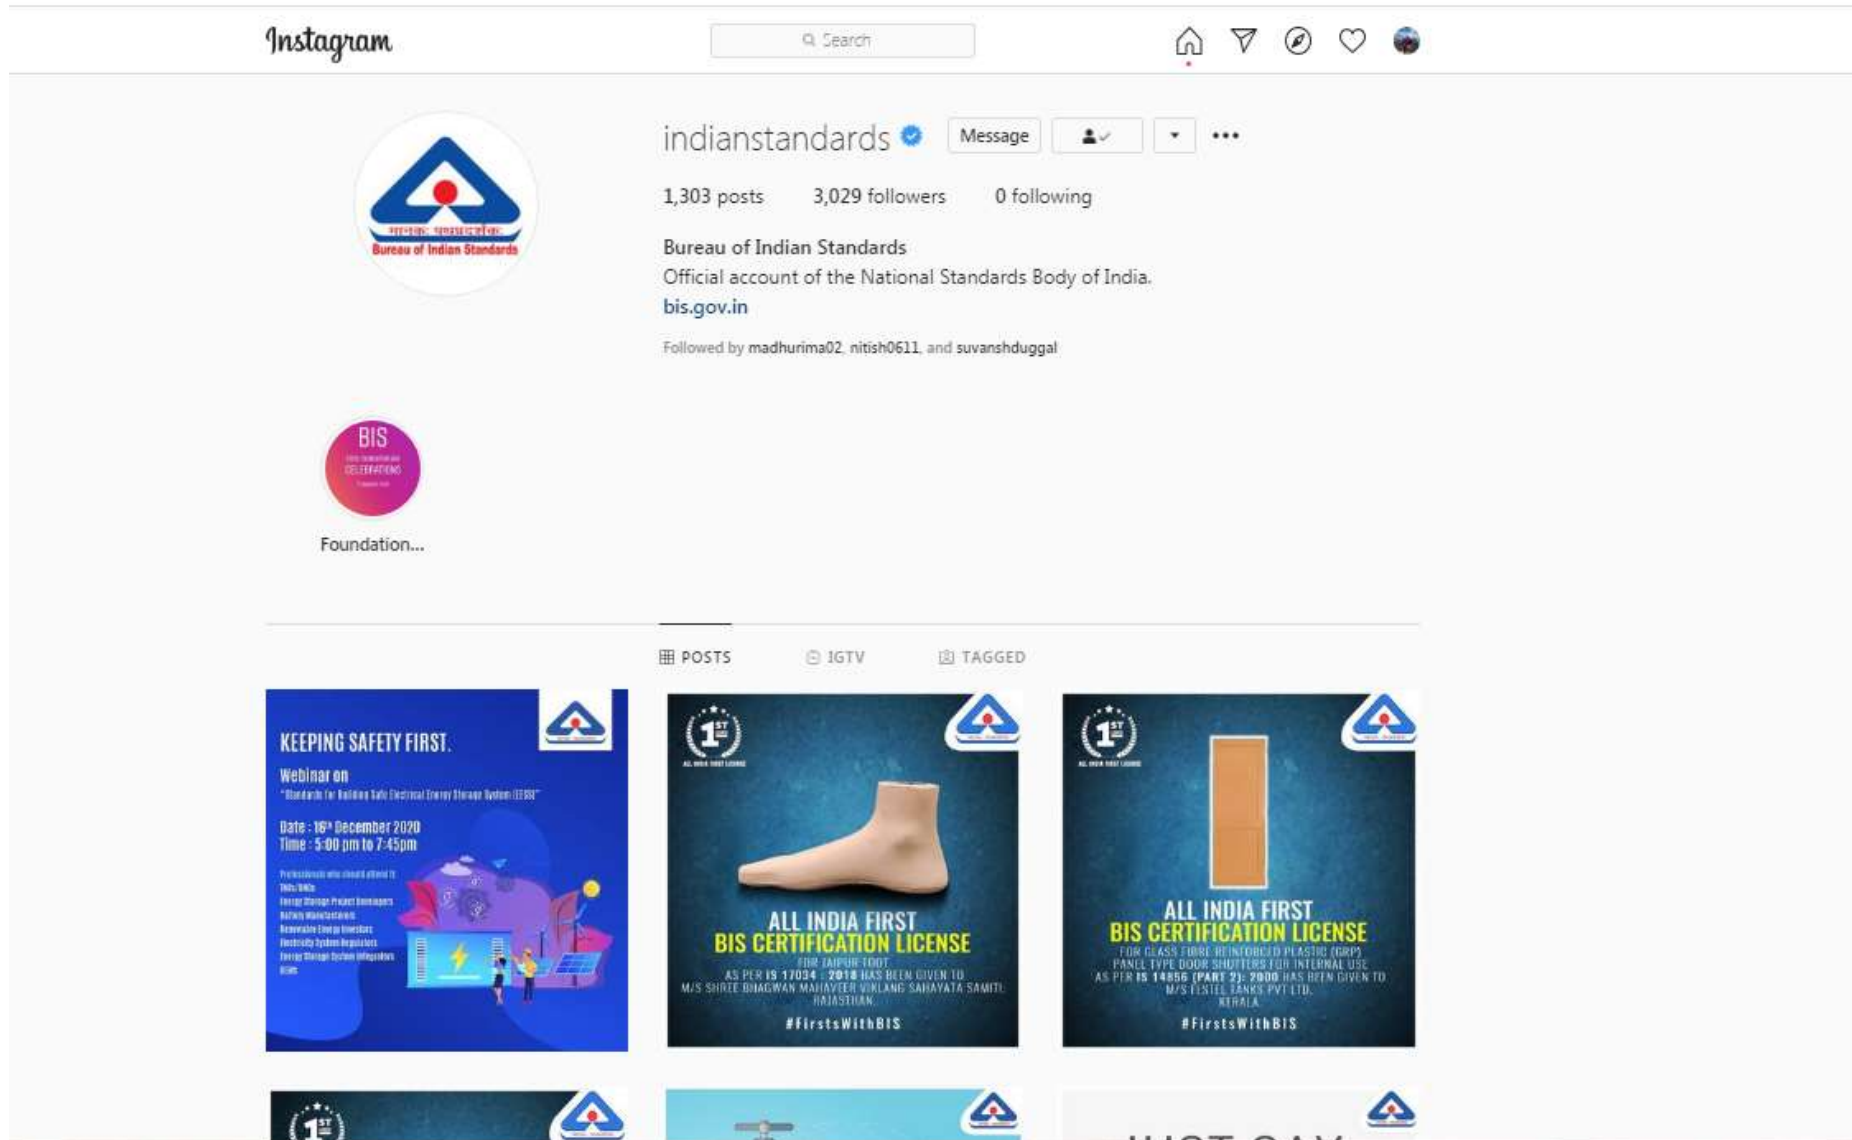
Instagram

Search

indianstandards

Message

1,303 posts 3,029 followers 0 following

Bureau of Indian Standards
Official account of the National Standards Body of India.
bis.gov.in

Followed by madhurima02, nitish0611, and suvanshduggal

BIS
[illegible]
CELEBRATIONS

Foundation...

POSTS IGTV TAGGED

KEEPING SAFETY FIRST.
Webinar on
"Standards for Building Safe Electrical Energy Storage System (EESS)"
Date : 16th December 2020
Time : 5:00 pm to 7:45pm
Professionals who should attend it
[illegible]
Energy Storage Project Developers
Battery Manufacturers
Renewable Energy Investors
Electricity System Regulators
Energy Storage System Integrators
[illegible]

1st
ALL INDIA FIRST LICENSE
ALL INDIA FIRST
BIS CERTIFICATION LICENSE
FOR JAIPUR FOOT
AS PER IS 17034 : 2018 HAS BEEN GIVEN TO
M/S SHREE BHAGWAN MAHAVEER VIKLANG SAHAYATA SAMITI,
RAJASTHAN.
#FirstsWithBIS

1st
ALL INDIA FIRST LICENSE
ALL INDIA FIRST
BIS CERTIFICATION LICENSE
FOR GLASS FIBRE REINFORCED PLASTIC (GRP)
PANEL TYPE DOOR SHUTTERS FOR INTERNAL USE
AS PER IS 14856 (PART 2): 2000 HAS BEEN GIVEN TO
M/S TESTEL TANKS PVT LTD,
KERALA.
#FirstsWithBIS

1st
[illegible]